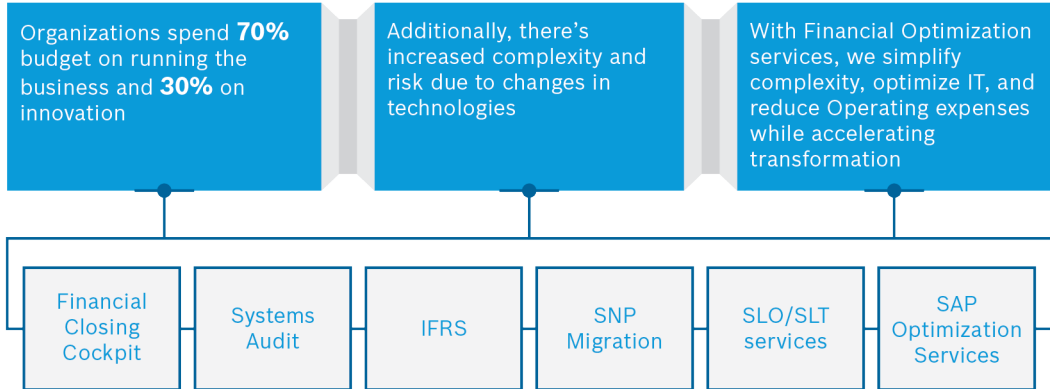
Organizations spend **70%** budget on running the business and **30%** on innovation

Additionally, there's increased complexity and risk due to changes in technologies

With Financial Optimization services, we simplify complexity, optimize IT, and reduce Operating expenses while accelerating transformation

Financial Closing Cockpit

Systems Audit

IFRS

SNP Migration

SLO/SLT services

SAP Optimization Services